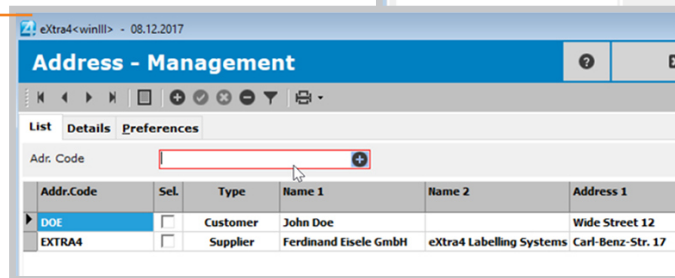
eXtra4<winIII> - 08.12.2017

Address - Management

List Details Preferences

Adr. Code

| Addr.Code | Sel. | Type | Name 1 | Name 2 | Address 1 |
|---|---|---|---|---|---|
| DOE | | Customer | John Doe | | Wide Street 12 |
| EXTRA4 | | Supplier | Ferdinand Eisele GmbH | eXtra4 Labelling Systems | Carl-Benz-Str. 17 |